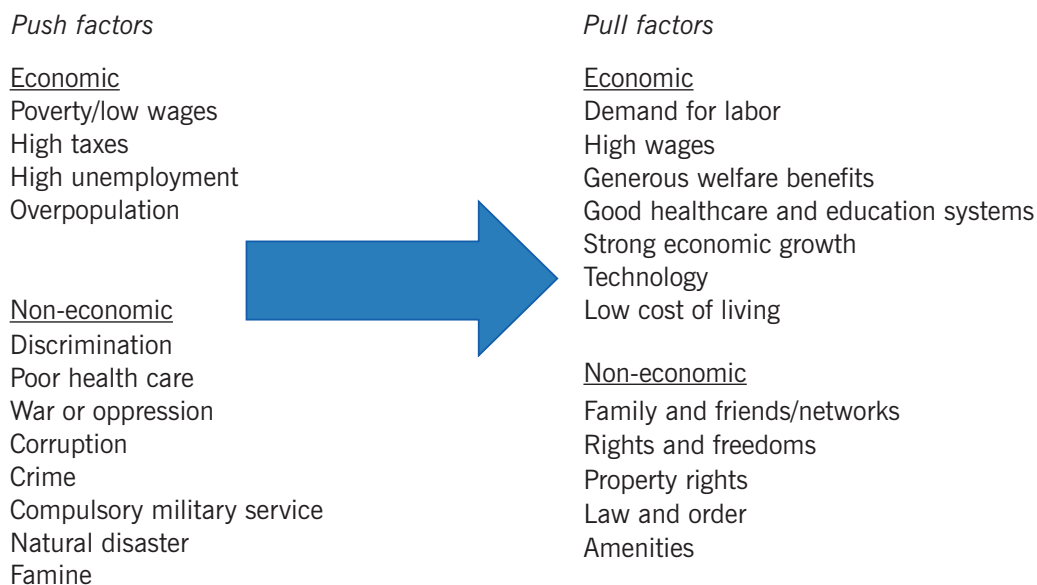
*Push factors*

Economic
Poverty/low wages
High taxes
High unemployment
Overpopulation

Non-economic
Discrimination
Poor health care
War or oppression
Corruption
Crime
Compulsory military service
Natural disaster
Famine

*Pull factors*

Economic
Demand for labor
High wages
Generous welfare benefits
Good healthcare and education systems
Strong economic growth
Technology
Low cost of living

Non-economic
Family and friends/networks
Rights and freedoms
Property rights
Law and order
Amenities